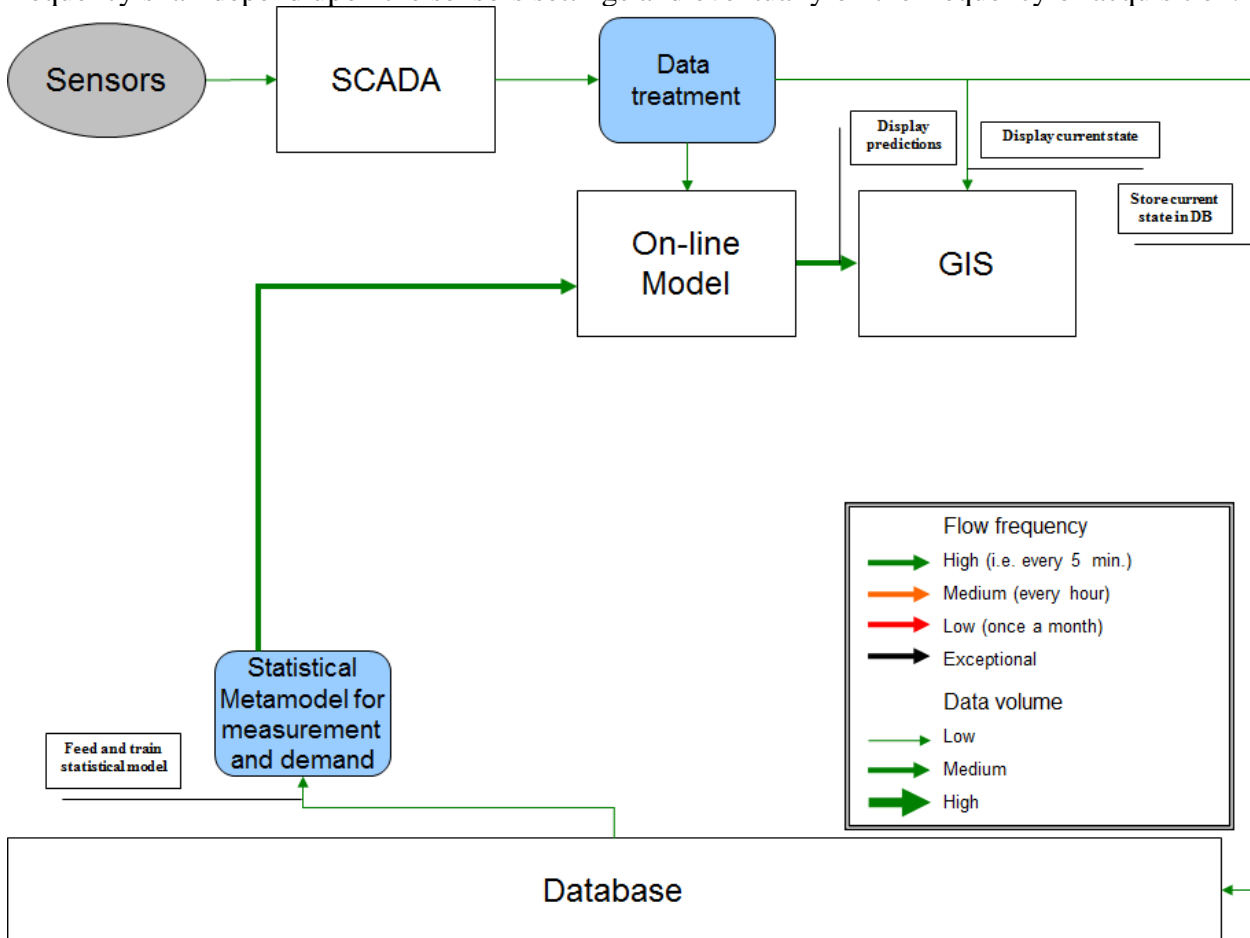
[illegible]

Sensors

SCADA

Data treatment

Display predictions

Display current state

Store current state in DB

On-line Model

GIS

Flow frequency

High (i.e. every 5 min.)

Medium (every hour)

Low (once a month)

Exceptional

Data volume

Low

Medium

High

Statistical Metamodel for measurement and demand

Feed and train statistical model

Database